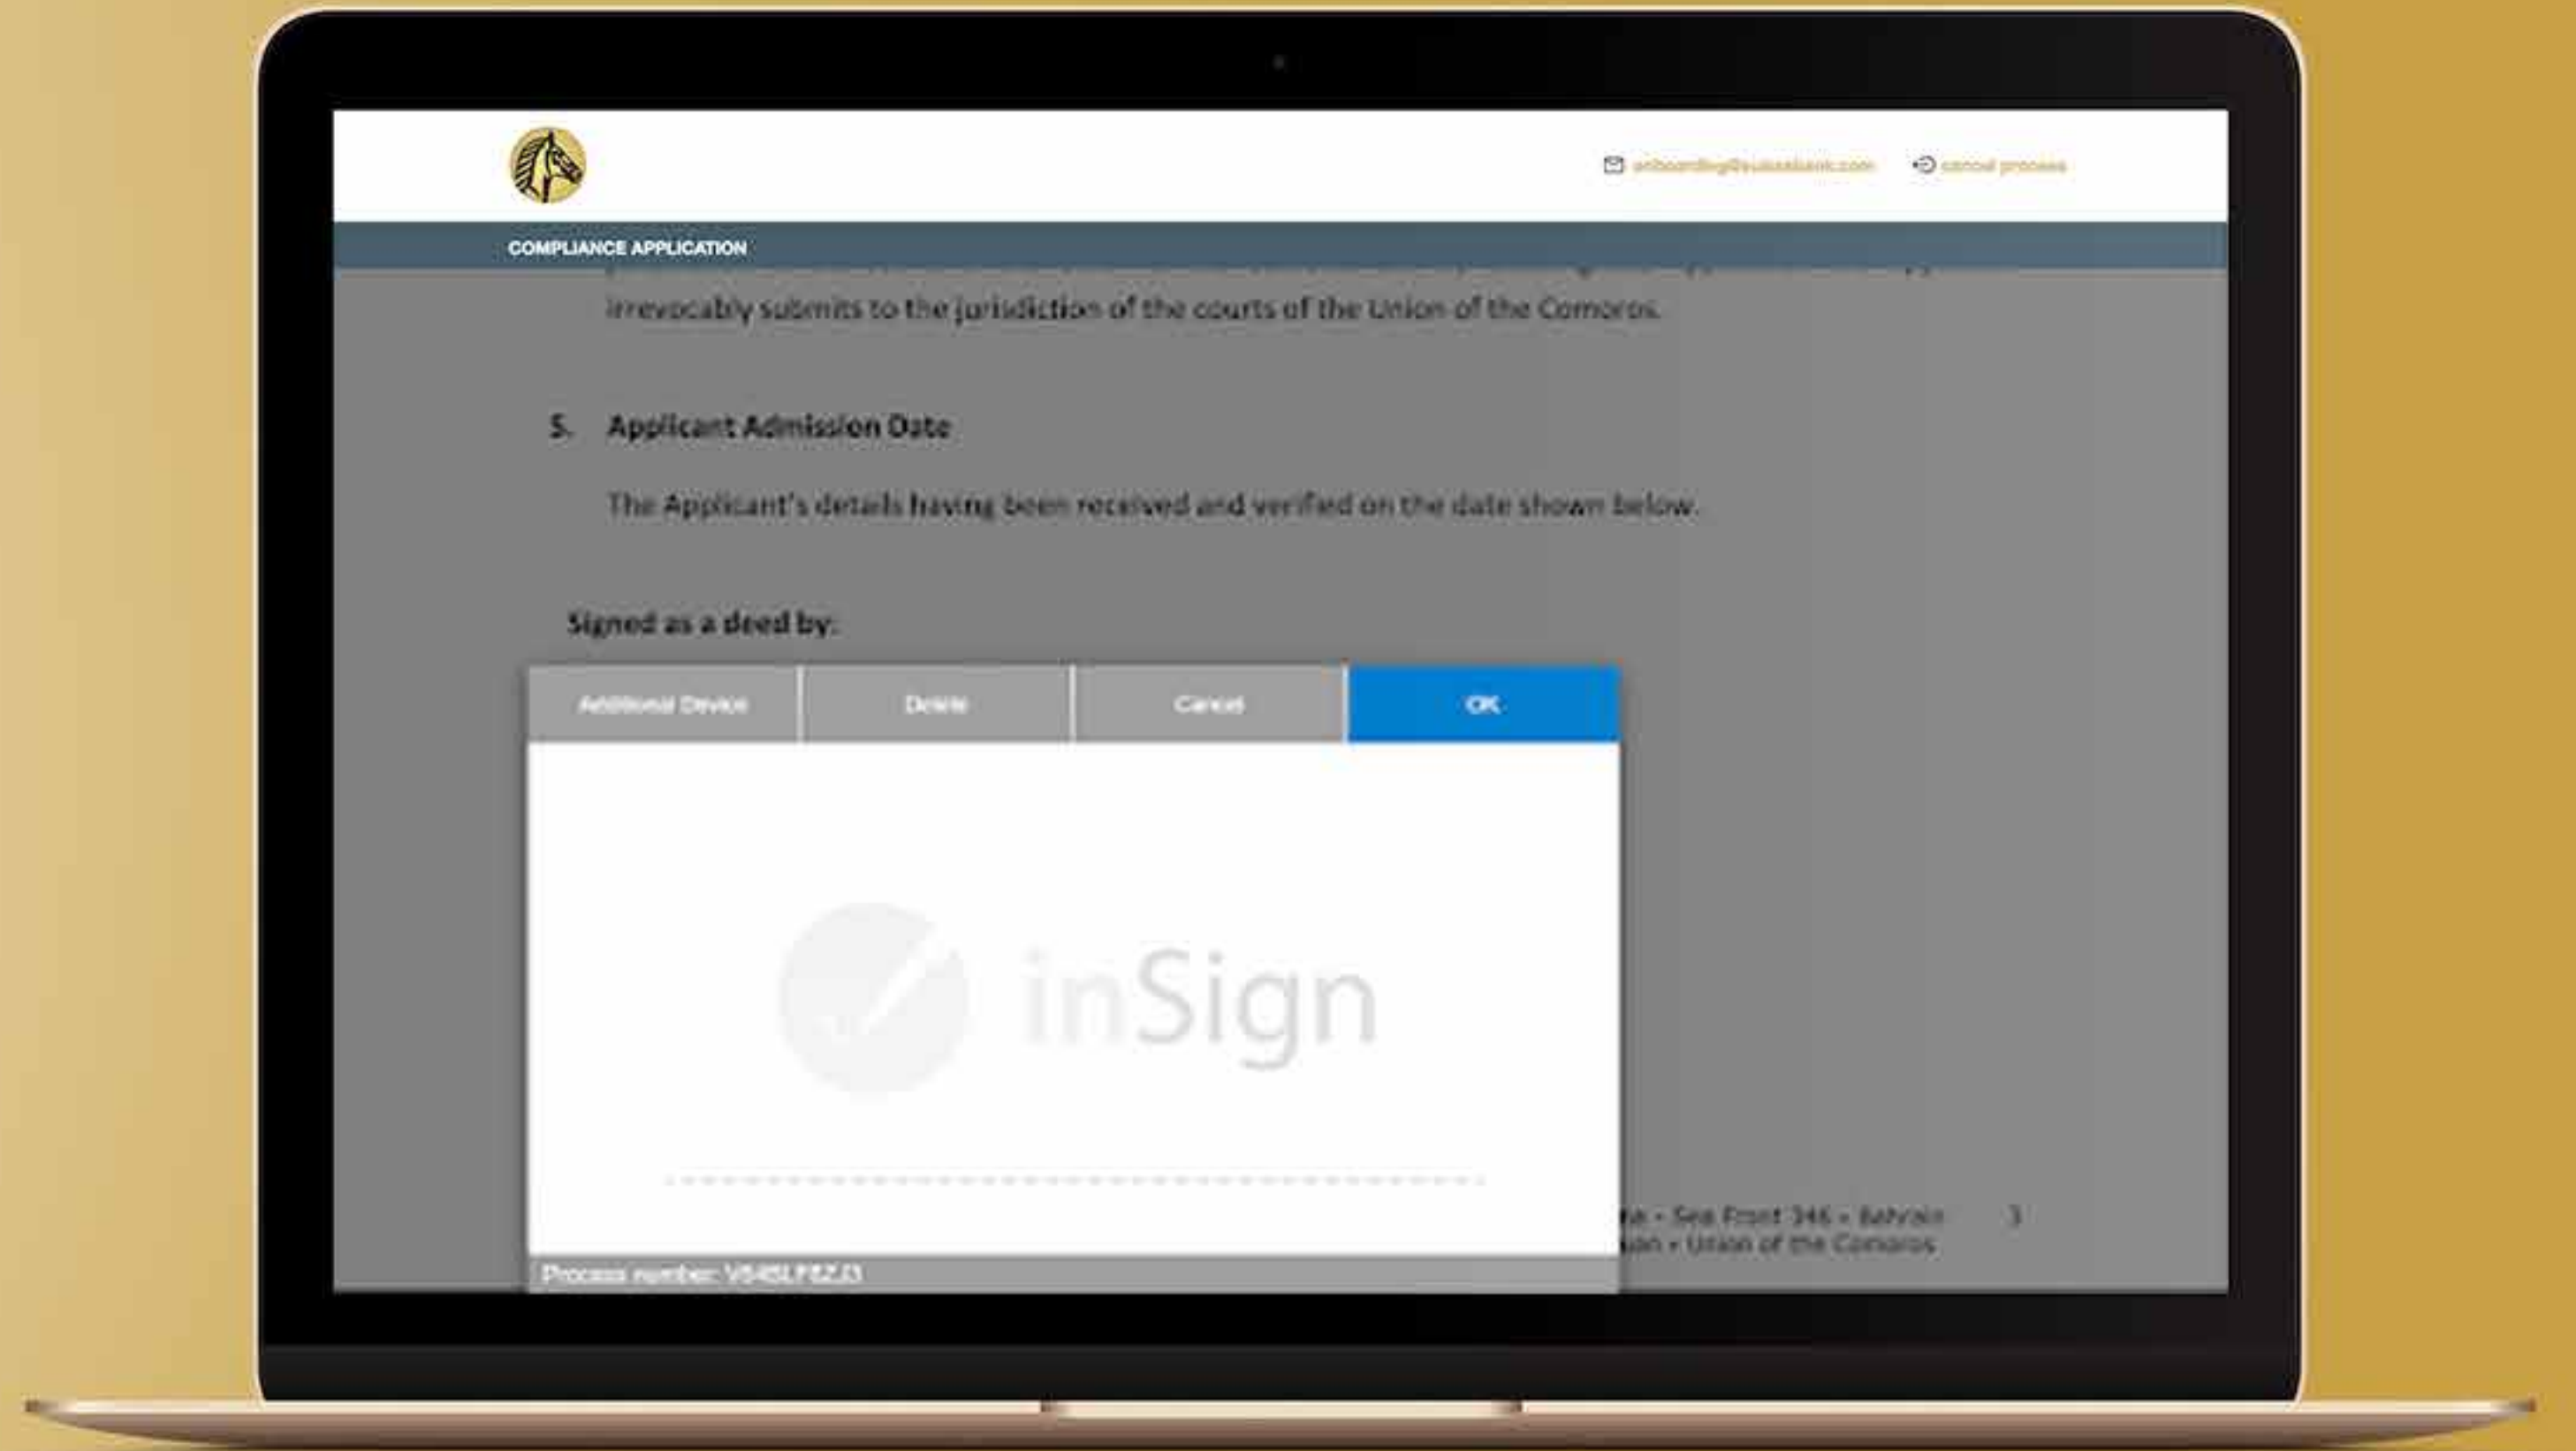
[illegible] cancel process

COMPLIANCE APPLICATION

irrevocably submits to the jurisdiction of the courts of the Union of the Comoros.

5. Applicant Admission Date

The Applicant's details having been received and verified on the date shown below.

Signed as a deed by:

Additional Device | Delete | Cancel | OK

inSign

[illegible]a • Sea Front 346 • Bahrain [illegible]an • Union of the Comoros 3

Process number: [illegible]